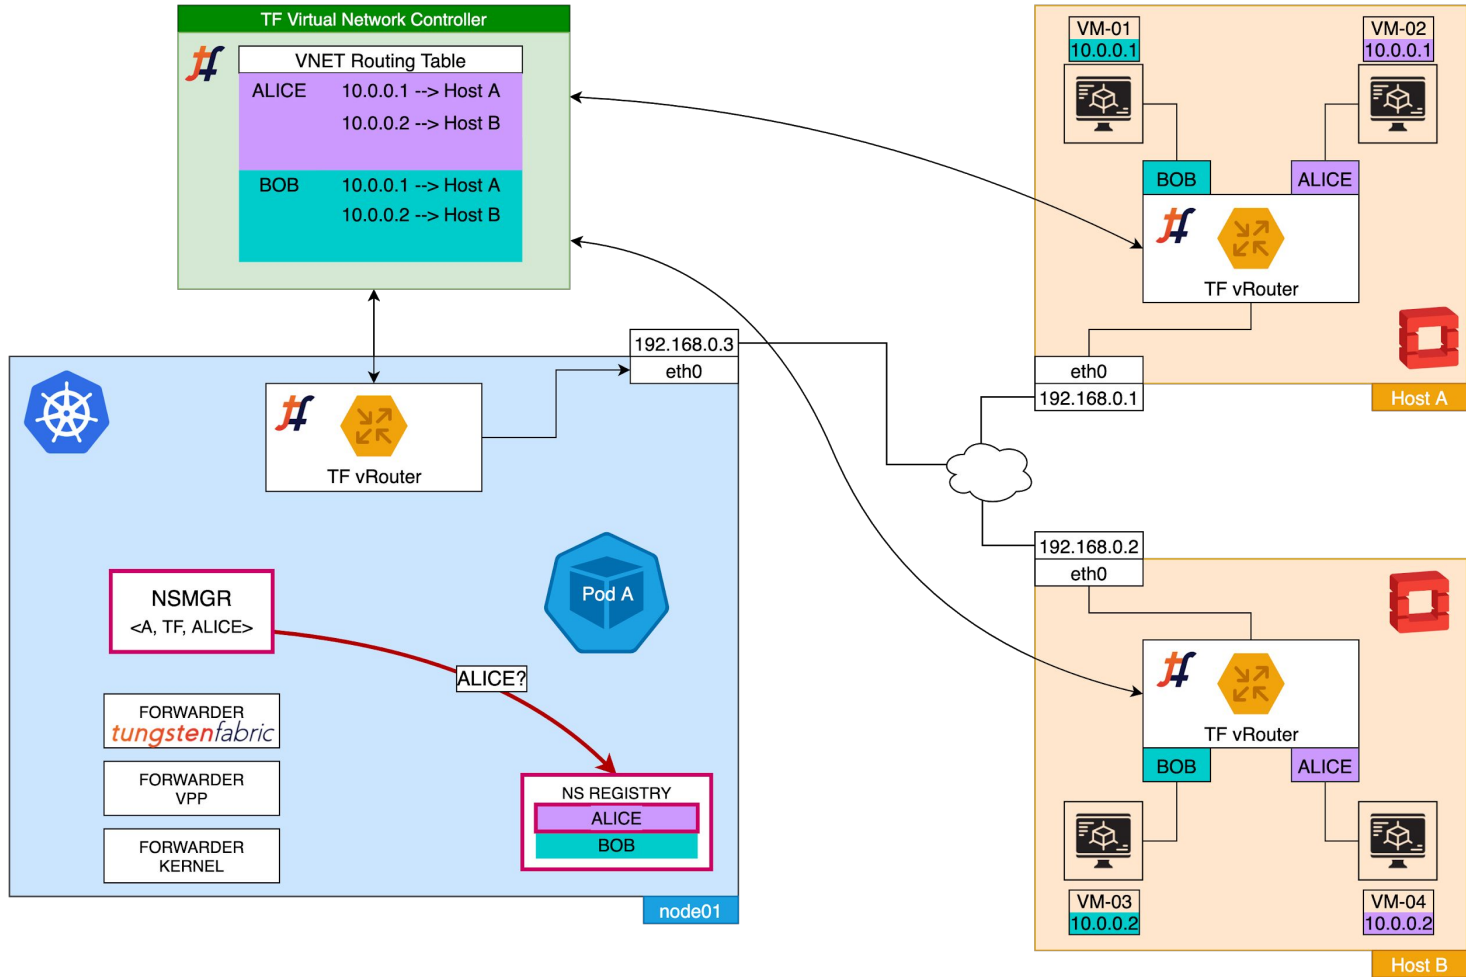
TF Virtual Network Controller

VNET Routing Table

| | |
|---|---|
| ALICE | 10.0.0.1 --> Host A<br>10.0.0.2 --> Host B |
| BOB | 10.0.0.1 --> Host A<br>10.0.0.2 --> Host B |

VM-01
10.0.0.1

VM-02
10.0.0.1

BOB

ALICE

TF vRouter

eth0
192.168.0.1

Host A

192.168.0.3
eth0

TF vRouter

192.168.0.2
eth0

TF vRouter

BOB

ALICE

VM-03
10.0.0.2

VM-04
10.0.0.2

Host B

Pod A

NSMGR
<A, TF, ALICE>

ALICE?

FORWARDER
tungstenfabric

FORWARDER
VPP

FORWARDER
KERNEL

NS REGISTRY
ALICE
BOB

node01